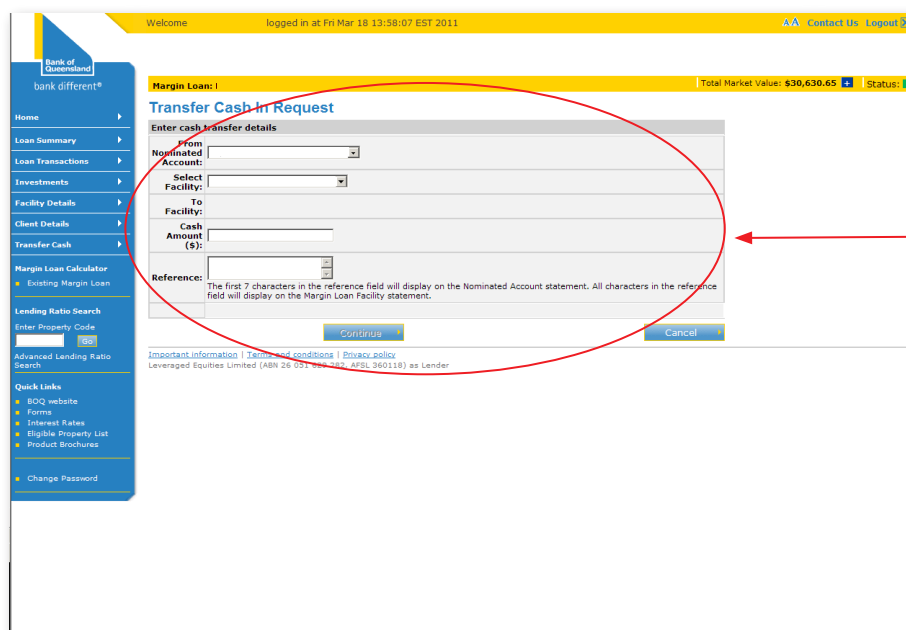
Welcome logged in at Fri Mar 18 13:58:07 EST 2011

AA Contact Us Logout

Bank of Queensland

bank different®

Home

Loan Summary

Loan Transactions

Investments

Facility Details

Client Details

Transfer Cash

Margin Loan Calculator

Existing Margin Loan

Lending Ratio Search

Enter Property Code

Go

Advanced Lending Ratio Search

Quick Links

BOQ website

Forms

Interest Rates

Eligible Property List

Product Brochures

Change Password

Margin Loan: |

Total Market Value: $30,630.65 + Status:

Transfer Cash In Request

Enter cash transfer details

From Nominated Account:

Select Facility:

To Facility:

Cash Amount ($):

Reference:

The first 7 characters in the reference field will display on the Nominated Account statement. All characters in the reference field will display on the Margin Loan Facility statement.

Continue

Cancel

Important information | Terms and conditions | Privacy policy

Leveraged Equities Limited (ABN 26 051 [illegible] 282, AFSL 360118) as Lender